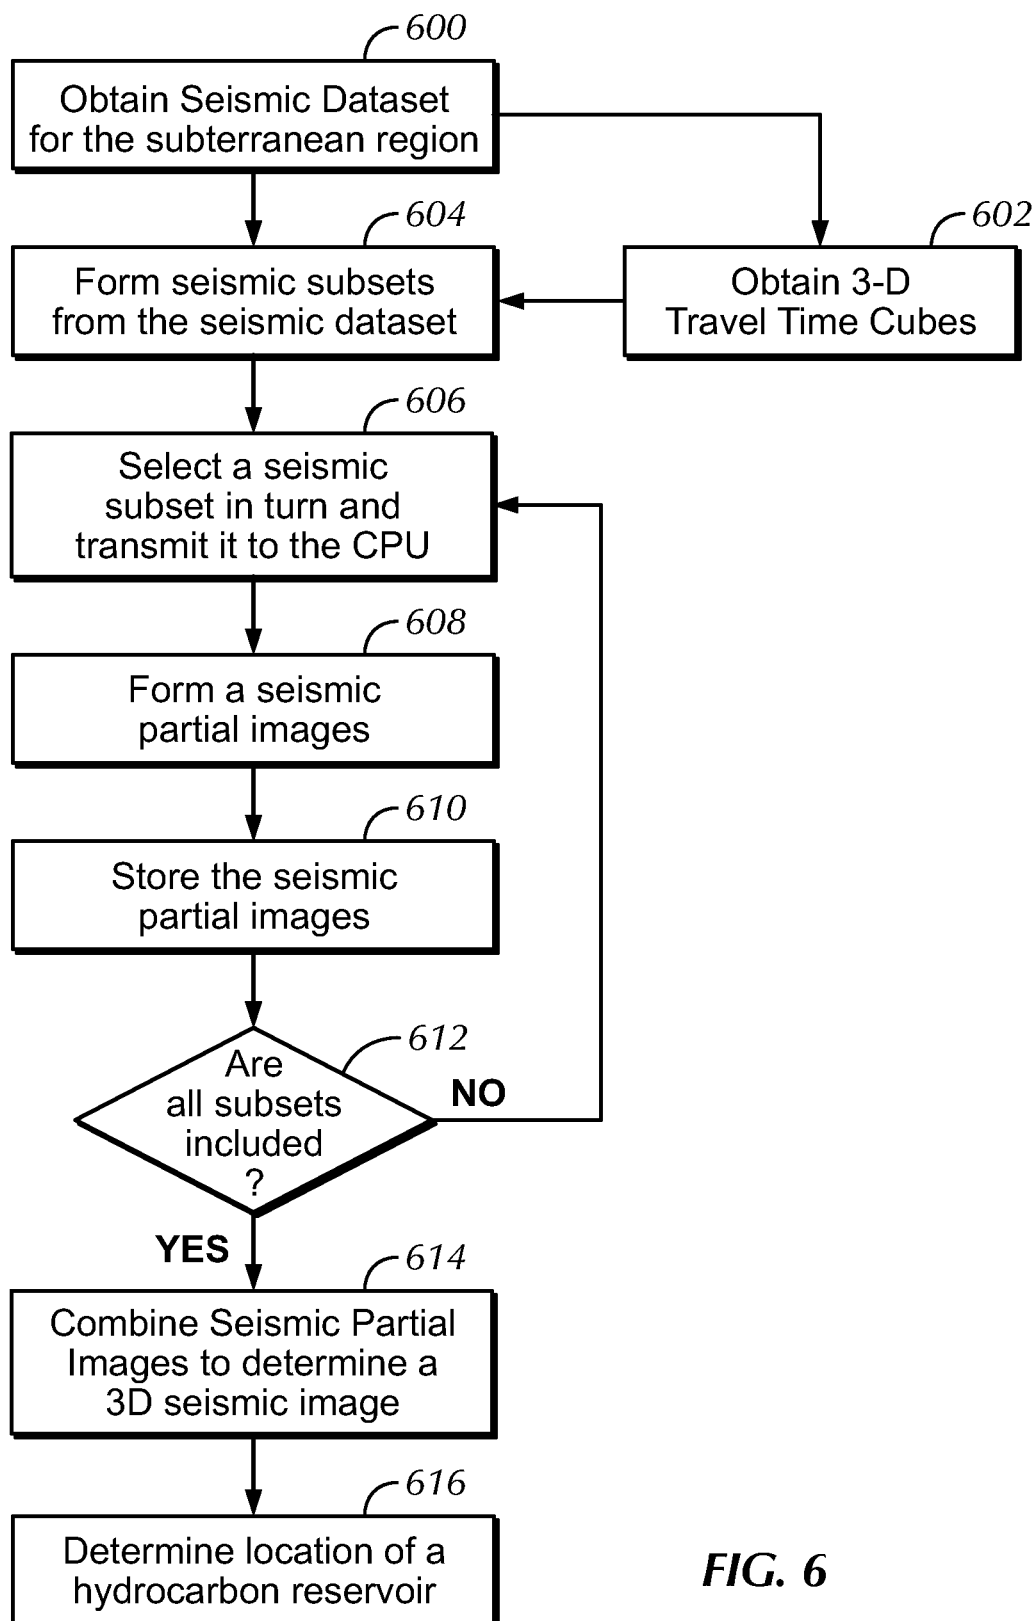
600

Obtain Seismic Dataset for the subterranean region

602

Obtain 3-D Travel Time Cubes

604

Form seismic subsets from the seismic dataset

606

Select a seismic subset in turn and transmit it to the CPU

608

Form a seismic partial images

610

Store the seismic partial images

612

Are all subsets included ?

NO

YES

614

Combine Seismic Partial Images to determine a 3D seismic image

616

Determine location of a hydrocarbon reservoir

FIG. 6